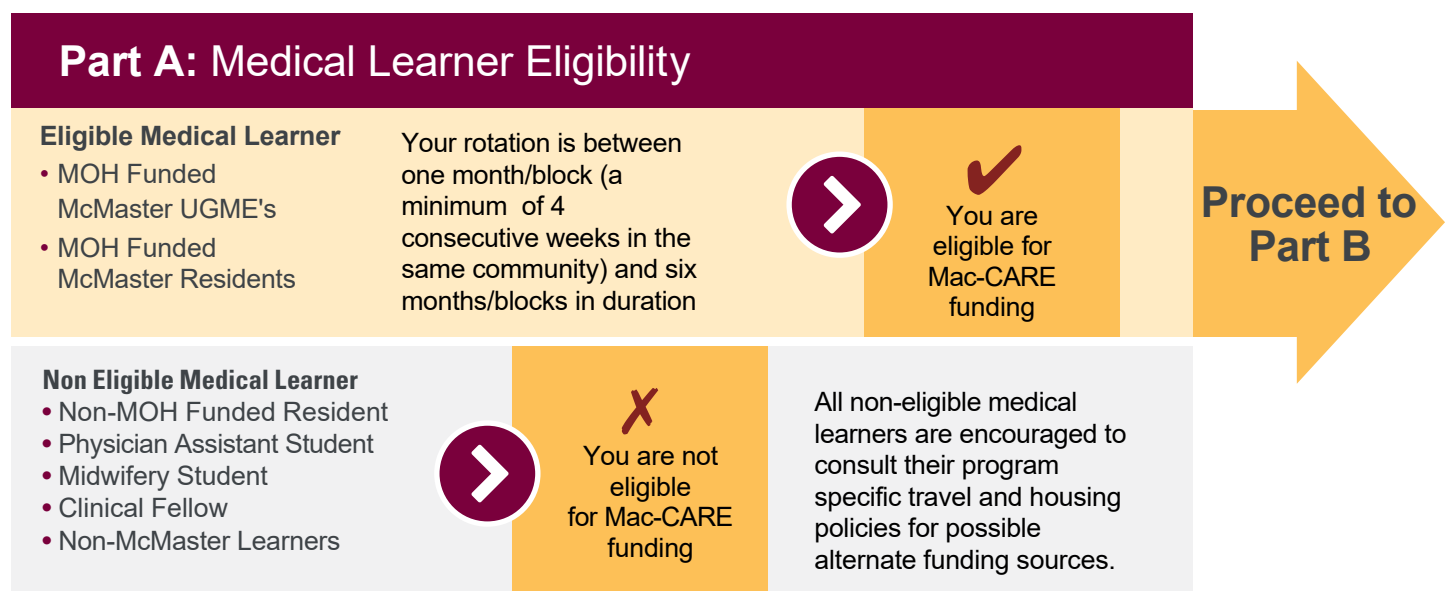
**Part A:** Medical Learner Eligibility

**Eligible Medical Learner**
• MOH Funded McMaster UGME's
• MOH Funded McMaster Residents

Your rotation is between one month/block (a minimum of 4 consecutive weeks in the same community) and six months/blocks in duration

✔
You are eligible for Mac-CARE funding

**Proceed to Part B**

**Non Eligible Medical Learner**
• Non-MOH Funded Resident
• Physician Assistant Student
• Midwifery Student
• Clinical Fellow
• Non-McMaster Learners

✗
You are not eligible for Mac-CARE funding

All non-eligible medical learners are encouraged to consult their program specific travel and housing policies for possible alternate funding sources.